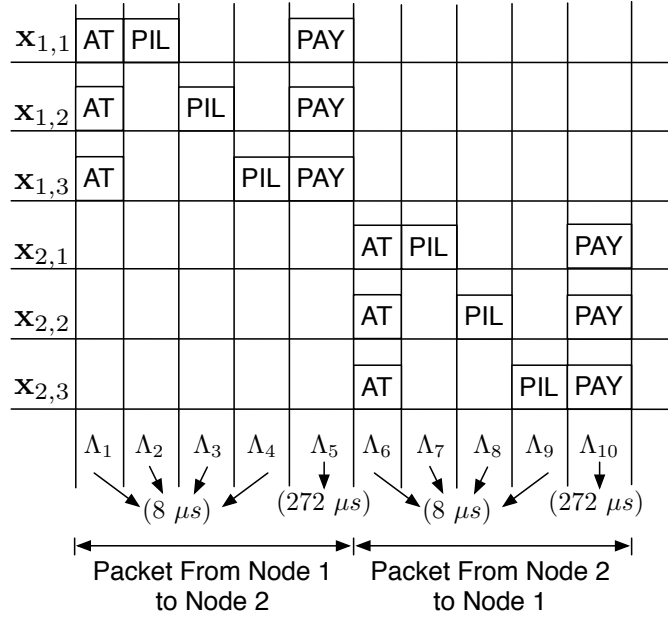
| | | | | | | | | | | |
|---|---|---|---|---|---|---|---|---|---|---|
| $\mathbf{x}_{1,1}$ | AT | PIL | | | PAY | | | | | |
| $\mathbf{x}_{1,2}$ | AT | | PIL | | PAY | | | | | |
| $\mathbf{x}_{1,3}$ | AT | | | PIL | PAY | | | | | |
| $\mathbf{x}_{2,1}$ | | | | | | AT | PIL | | | PAY |
| $\mathbf{x}_{2,2}$ | | | | | | AT | | PIL | | PAY |
| $\mathbf{x}_{2,3}$ | | | | | | AT | | | PIL | PAY |
| | $\Lambda_1$ | $\Lambda_2$ | $\Lambda_3$ | $\Lambda_4$ | $\Lambda_5$ | $\Lambda_6$ | $\Lambda_7$ | $\Lambda_8$ | $\Lambda_9$ | $\Lambda_{10}$ |

$(8\ \mu s)$ $(272\ \mu s)$ $(8\ \mu s)$ $(272\ \mu s)$

Packet From Node 1 to Node 2

Packet From Node 2 to Node 1